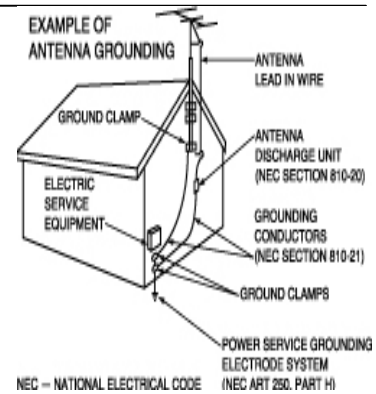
EXAMPLE OF ANTENNA GROUNDING

ANTENNA LEAD IN WIRE

GROUND CLAMP

ANTENNA DISCHARGE UNIT (NEC SECTION 810-20)

ELECTRIC SERVICE EQUIPMENT

GROUNDING CONDUCTORS (NEC SECTION 810-21)

GROUND CLAMPS

POWER SERVICE GROUNDING ELECTRODE SYSTEM (NEC ART 250, PART H)

NEC – NATIONAL ELECTRICAL CODE